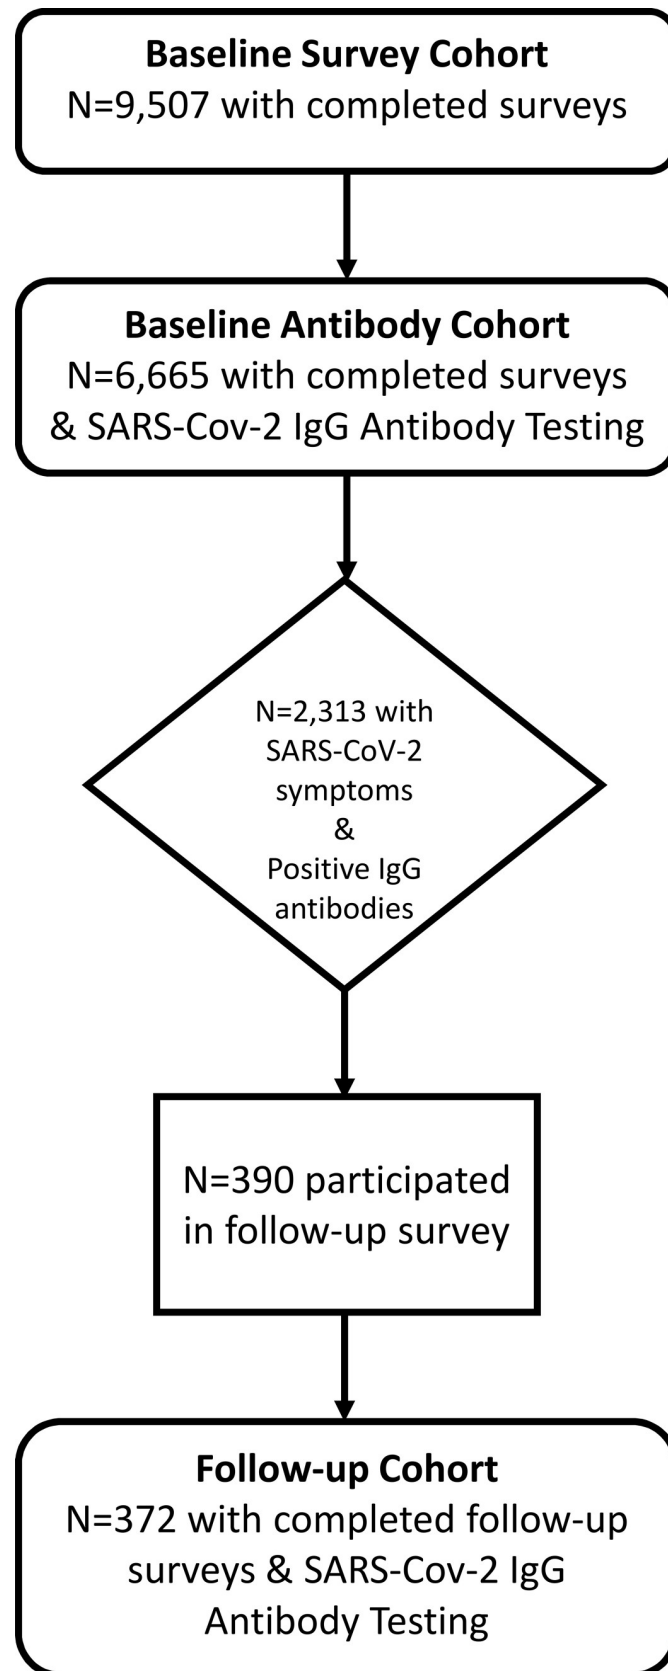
**Baseline Survey Cohort**
N=9,507 with completed surveys

**Baseline Antibody Cohort**
N=6,665 with completed surveys & SARS-Cov-2 IgG Antibody Testing

N=2,313 with SARS-CoV-2 symptoms & Positive IgG antibodies

N=390 participated in follow-up survey

**Follow-up Cohort**
N=372 with completed follow-up surveys & SARS-Cov-2 IgG Antibody Testing